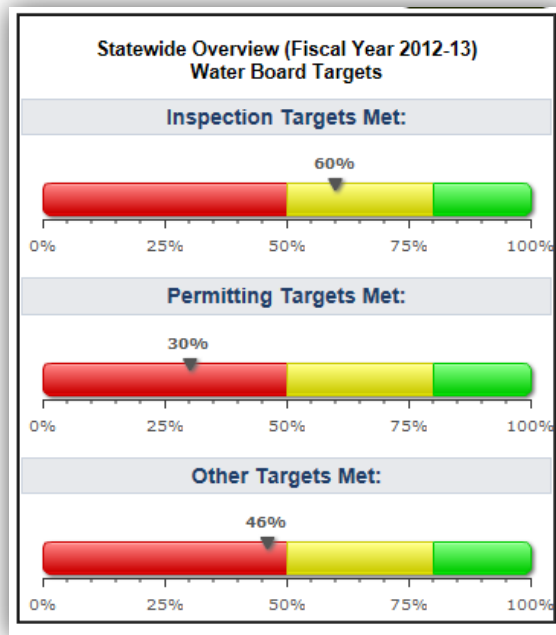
Statewide Overview (Fiscal Year 2012-13)
Water Board Targets

Inspection Targets Met:

60%

0% 25% 50% 75% 100%

Permitting Targets Met:

30%

0% 25% 50% 75% 100%

Other Targets Met:

46%

0% 25% 50% 75% 100%